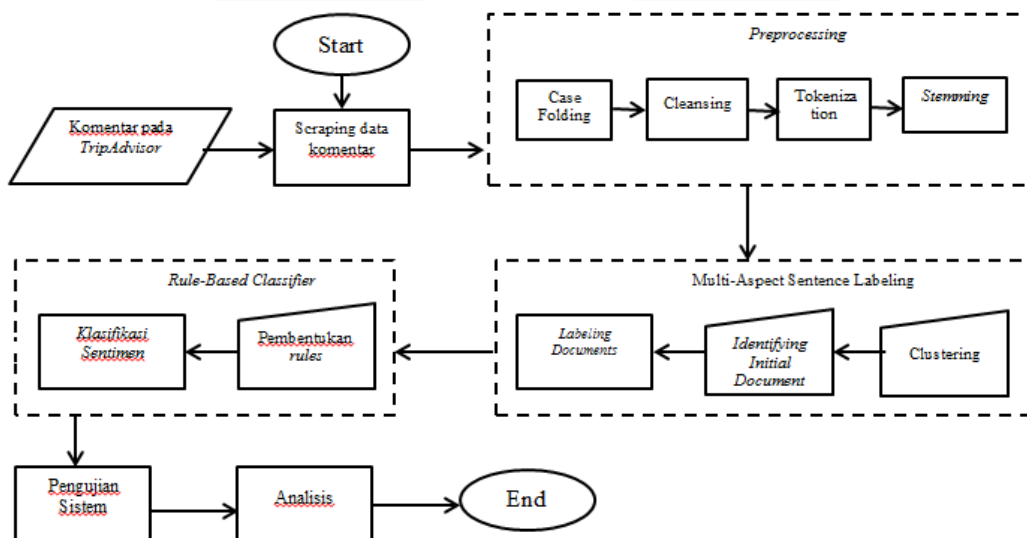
Start

Komentar pada TripAdvisor

Scraping data komentar

Preprocessing

Case Folding

Cleansing

Tokenization

Stemming

Rule-Based Classifier

Klasifikasi Sentimen

Pembentukan rules

Multi-Aspect Sentence Labeling

Labeling Documents

Identifying Initial Document

Clustering

Pengujian Sistem

Analisis

End